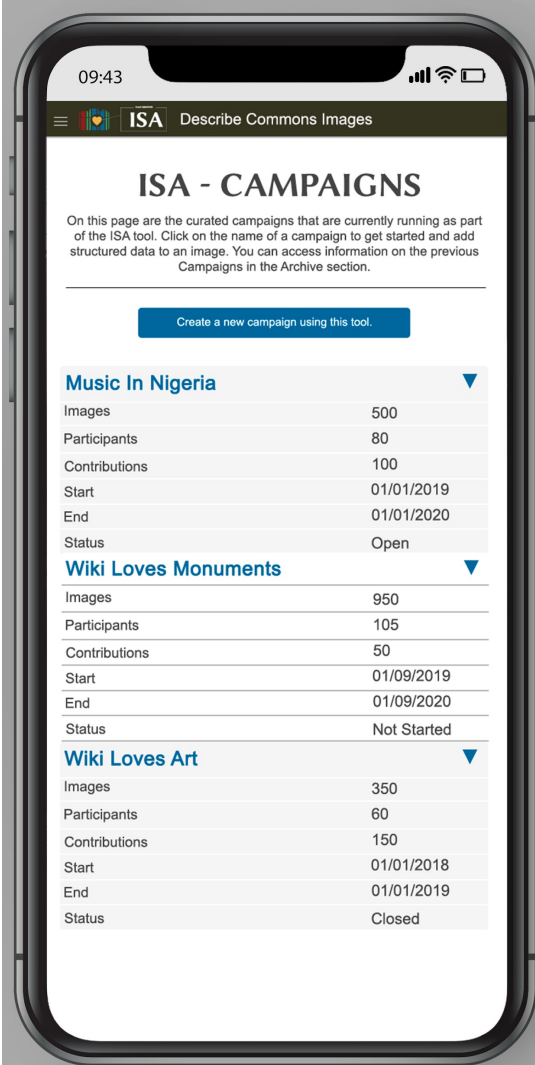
09:43

ISA Describe Commons Images

ISA - CAMPAIGNS

On this page are the curated campaigns that are currently running as part of the ISA tool. Click on the name of a campaign to get started and add structured data to an image. You can access information on the previous Campaigns in the Archive section.

Create a new campaign using this tool.

Music In Nigeria ▼

| | |
|---|---|
| Images | 500 |
| Participants | 80 |
| Contributions | 100 |
| Start | 01/01/2019 |
| End | 01/01/2020 |
| Status | Open |

Wiki Loves Monuments ▼

| | |
|---|---|
| Images | 950 |
| Participants | 105 |
| Contributions | 50 |
| Start | 01/09/2019 |
| End | 01/09/2020 |
| Status | Not Started |

Wiki Loves Art ▼

| | |
|---|---|
| Images | 350 |
| Participants | 60 |
| Contributions | 150 |
| Start | 01/01/2018 |
| End | 01/01/2019 |
| Status | Closed |